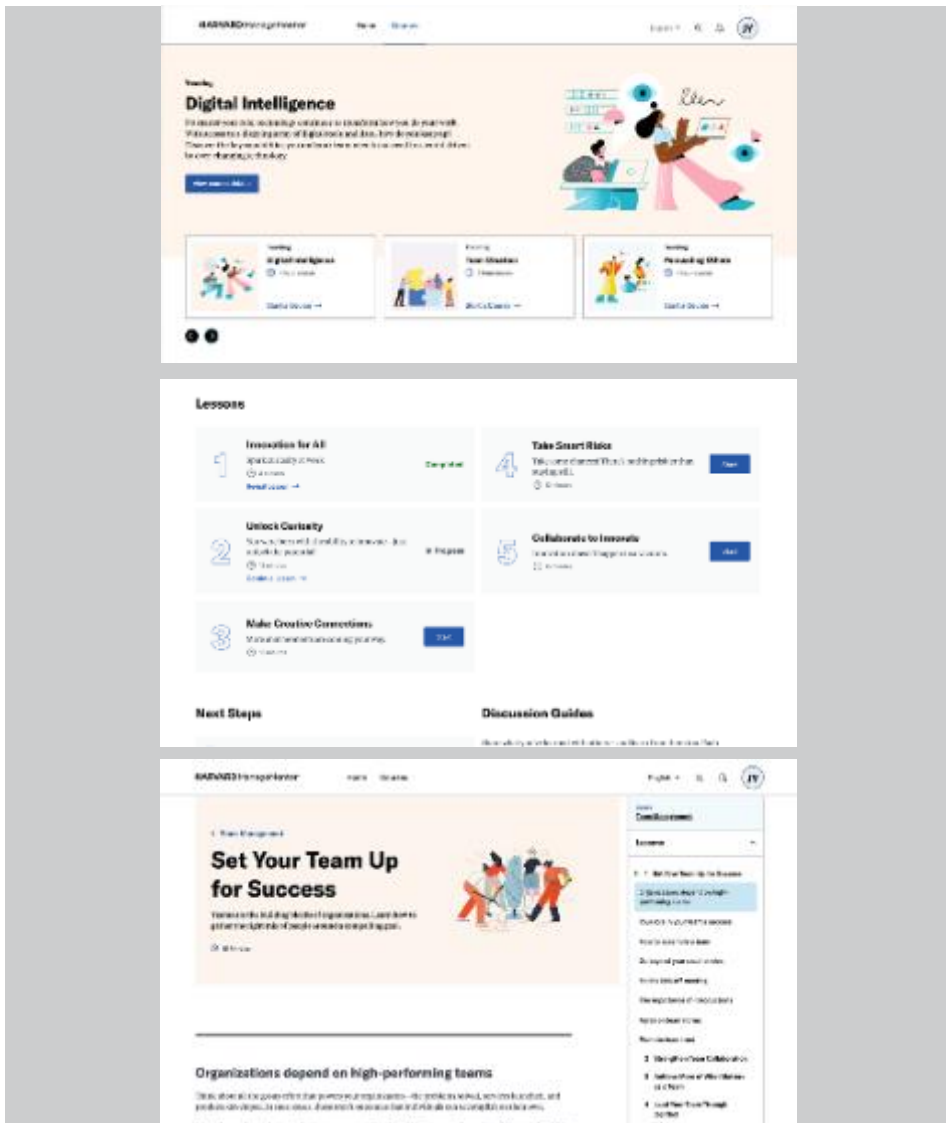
HARVARD ManageMentor Home Courses

JY

Trending

Digital Intelligence

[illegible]

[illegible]

Trending
Digital Intelligence
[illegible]
Start a Course →

Trending
Team Meetings
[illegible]
Start a Course →

Trending
Persuading Others
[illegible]
Start a Course →

Lessons

1
Innovation for All
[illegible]
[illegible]
Completed
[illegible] →

4
Take Smart Risks
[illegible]
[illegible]
Start

2
Unlock Curiosity
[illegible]
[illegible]
In Progress
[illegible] →

5
Collaborate to Innovate
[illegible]
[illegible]
Start

3
Make Creative Connections
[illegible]
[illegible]
Start

Next Steps

Discussion Guides

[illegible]

HARVARD ManageMentor Home Courses

English

JY

‹ Team Management

Set Your Team Up for Success

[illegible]

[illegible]

Organizations depend on high-performing teams

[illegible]

Lessons

1 Set Your Team Up for Success

2 Strengthen Team Collaboration

3 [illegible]

4 Lead Your Team Through Conflict